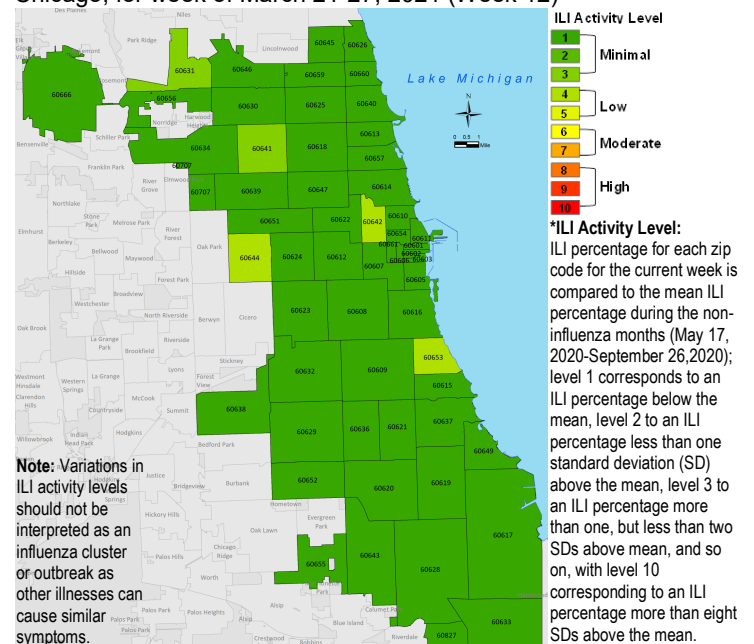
Chicago, for week of March 21-27, 2021 (Week 12)

Des Plaines
Park Ridge
Lincolnwood
60645
60626
60631
60646
60659
60660
60666
Rosemont
60656
Lake Michigan
60630
60625
60640
Norridge
Harwood Heights
Schiller Park
60613
Bensenville
60634
60641
60618
60657
Franklin Park
60706
River Grove
Elmwood Park
60707
60639
60647
60614
Northlake
Stone Park
Melrose Park
River Forest
60651
60622
60642
60610
Elmhurst
Berkeley
60654
60611
Bellwood
Maywood
Oak Park
60644
60624
60612
60607
60601
60602
60606
60603
60604
Hillside
Forest Park
60605
Broadview
Westchester
60623
60608
60616
North Riverside
Berwyn
Cicero
Oak Brook
La Grange Park
Riverside
Brookfield
Stickney
60653
Westmont
Hinsdale
Western Springs
La Grange
Lyons
Forest View
60632
60609
60615
Clarendon Hills
McCook
Countryside
Summit
60638
60637
Willowbrook
Indian Head Park
Hodgkins
Bedford Park
60629
60636
60621
60649
Justice
60652
60620
60619
Bridgeview
Burbank
Hometown
Hickory Hills
Evergreen Park
Oak Lawn
60617
Palos Hills
Chicago Ridge
60643
60655
60628
Worth
Palos Park
Palos Heights
Alsip
Calumet Park
60633
Blue Island
Crestwood
Riverdale
60827

ILI Activity Level
1
2
3
Minimal
4
5
Low
6
7
Moderate
8
9
10
High

0 0.5 1 Mile

*ILI Activity Level:
ILI percentage for each zip code for the current week is compared to the mean ILI percentage during the non-influenza months (May 17, 2020-September 26,2020); level 1 corresponds to an ILI percentage below the mean, level 2 to an ILI percentage less than one standard deviation (SD) above the mean, level 3 to an ILI percentage more than one, but less than two SDs above mean, and so on, with level 10 corresponding to an ILI percentage more than eight SDs above the mean.

Note: Variations in ILI activity levels should not be interpreted as an influenza cluster or outbreak as other illnesses can cause similar symptoms.